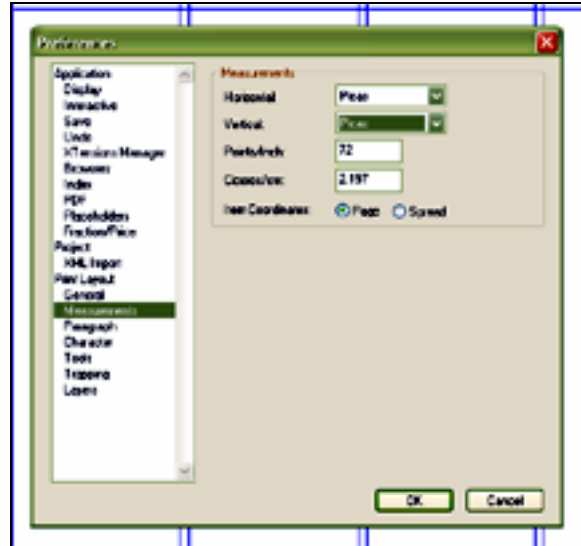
Preferences

Application
Display
Interactive
Save
Undo
XTensions Manager
Browsers
Index
PDF
Placeholders
Fraction/Price
Project
XML Import
Print Layout
General
Measurements
Paragraph
Character
Tools
Trapping
Layers

Measurements
Horizontal: Picas
Vertical: Picas
Points/Inch: 72
Ciceros/cm: 2.197
Item Coordinates: Page Spread

OK
Cancel